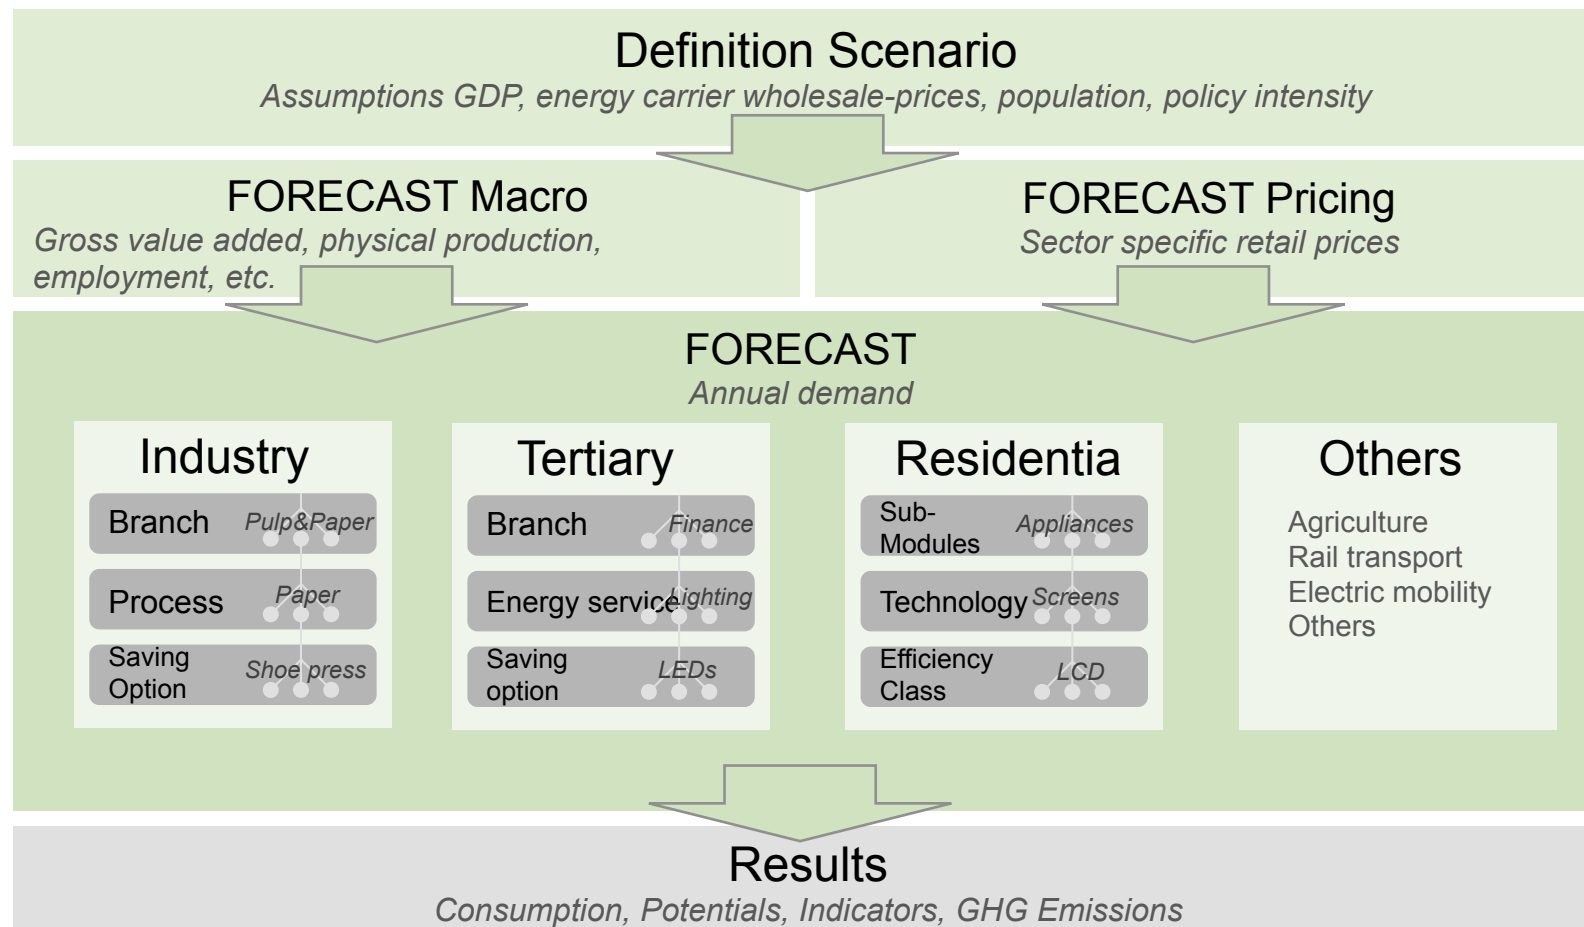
Definition Scenario
*Assumptions GDP, energy carrier wholesale-prices, population, policy intensity*

FORECAST Macro
*Gross value added, physical production, employment, etc.*

FORECAST Pricing
*Sector specific retail prices*

FORECAST
*Annual demand*

Industry
Branch *Pulp&Paper*
Process *Paper*
Saving Option *Shoe press*

Tertiary
Branch *Finance*
Energy service *Lighting*
Saving option *LEDs*

Residentia
Sub-Modules *Appliances*
Technology *Screens*
Efficiency Class *LCD*

Others
Agriculture
Rail transport
Electric mobility
Others

Results
*Consumption, Potentials, Indicators, GHG Emissions*